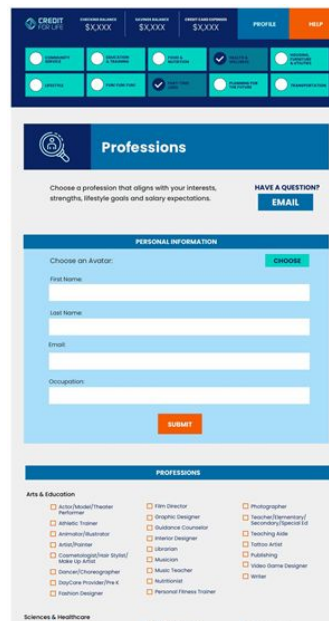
CREDIT FOR LIFE

CHECKING BALANCE $X,XXX

SAVINGS BALANCE $X,XXX

CREDIT CARD EXPENSE $X,XXX

PROFILE

HELP

COMMUNITY SERVICE

EDUCATION & TRAINING

FOOD & NUTRITION

HEALTH & WELLNESS

HOUSING, FURNITURE & UTILITIES

LIFESTYLE

FUN FUN FUN!

PROFESSIONS

PLANNING FOR THE FUTURE

TRANSPORTATION

Professions

Choose a profession that aligns with your interests, strengths, lifestyle goals and salary expectations.

HAVE A QUESTION?

EMAIL

PERSONAL INFORMATION

Choose an Avatar:

CHOOSE

First Name:

Last Name:

Email:

Occupation:

SUBMIT

PROFESSIONS

Arts & Education

Actor/Model/Theater Performer

Athletic Trainer

Animator/Illustrator

Artist/Painter

Cosmetologist/Hair Stylist/Make Up Artist

Dancer/Choreographer

DayCare Provider/Pre K

Fashion Designer

Film Director

Graphic Designer

Guidance Counselor

Interior Designer

Librarian

Musician

Music Teacher

Nutritionist

Personal Fitness Trainer

Photographer

Teacher/Elementary/Secondary/Special Ed

Teaching Aide

Tattoo Artist

Publishing

Video Game Designer

Writer

Sciences & Healthcare